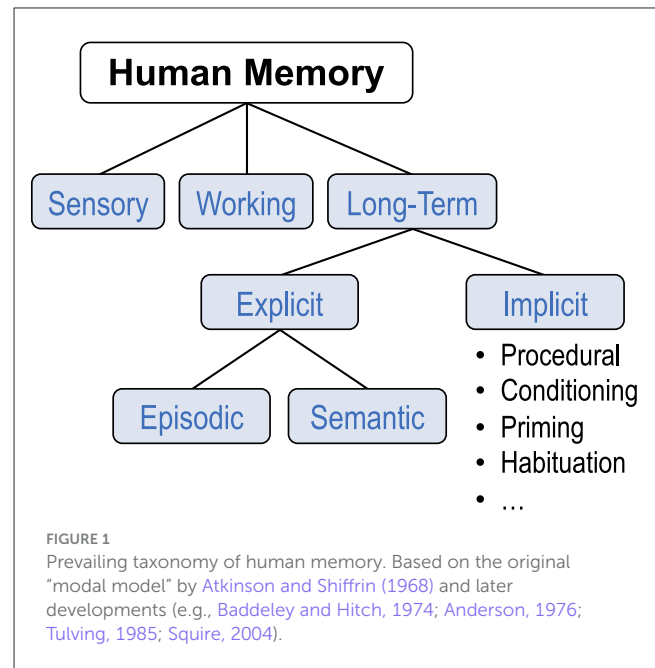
Human Memory

Sensory

Working

Long-Term

Explicit

Implicit

- Procedural
- Conditioning
- Priming
- Habituation
- …

Episodic

Semantic

FIGURE 1
Prevailing taxonomy of human memory. Based on the original "modal model" by Atkinson and Shiffrin (1968) and later developments (e.g., Baddeley and Hitch, 1974; Anderson, 1976; Tulving, 1985; Squire, 2004).